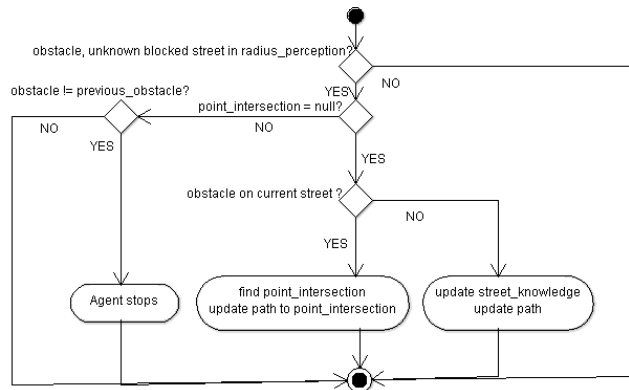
obstacle, unknown blocked street in radius_perception?

NO

YES

obstacle != previous_obstacle?

point_intersection = null?

NO

NO

YES

YES

obstacle on current street ?

NO

YES

Agent stops

find point_intersection
update path to point_intersection

update street_knowledge
update path